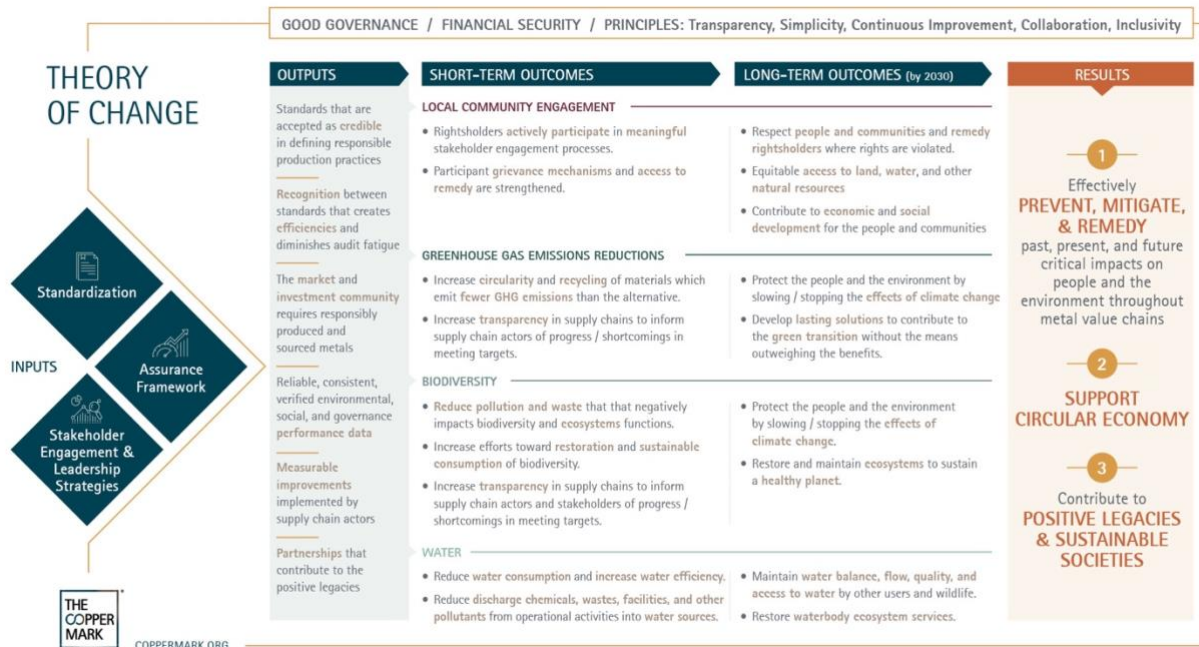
GOOD GOVERNANCE / FINANCIAL SECURITY / PRINCIPLES: Transparency, Simplicity, Continuous Improvement, Collaboration, Inclusivity

THEORY OF CHANGE

Standardization

INPUTS

Assurance Framework

Stakeholder Engagement & Leadership Strategies

OUTPUTS

Standards that are accepted as credible in defining responsible production practices

Recognition between standards that creates efficiencies and diminishes audit fatigue

The market and investment community requires responsibly produced and sourced metals

Reliable, consistent, verified environmental, social, and governance performance data

Measurable improvements implemented by supply chain actors

Partnerships that contribute to the positive legacies

SHORT-TERM OUTCOMES

LONG-TERM OUTCOMES (by 2030)

LOCAL COMMUNITY ENGAGEMENT

• Rightsholders actively participate in meaningful stakeholder engagement processes.

• Participant grievance mechanisms and access to remedy are strengthened.

• Respect people and communities and remedy rightsholders where rights are violated.

• Equitable access to land, water, and other natural resources

• Contribute to economic and social development for the people and communities

GREENHOUSE GAS EMISSIONS REDUCTIONS

• Increase circularity and recycling of materials which emit fewer GHG emissions than the alternative.

• Increase transparency in supply chains to inform supply chain actors of progress / shortcomings in meeting targets.

• Protect the people and the environment by slowing / stopping the effects of climate change

• Develop lasting solutions to contribute to the green transition without the means outweighing the benefits.

BIODIVERSITY

• Reduce pollution and waste that that negatively impacts biodiversity and ecosystems functions.

• Increase efforts toward restoration and sustainable consumption of biodiversity.

• Increase transparency in supply chains to inform supply chain actors and stakeholders of progress / shortcomings in meeting targets.

• Protect the people and the environment by slowing / stopping the effects of climate change.

• Restore and maintain ecosystems to sustain a healthy planet.

WATER

• Reduce water consumption and increase water efficiency.

• Reduce discharge chemicals, wastes, facilities, and other pollutants from operational activities into water sources.

• Maintain water balance, flow, quality, and access to water by other users and wildlife.

• Restore waterbody ecosystem services.

RESULTS

1
Effectively PREVENT, MITIGATE, & REMEDY past, present, and future critical impacts on people and the environment throughout metal value chains

2
SUPPORT CIRCULAR ECONOMY

3
Contribute to POSITIVE LEGACIES & SUSTAINABLE SOCIETIES

THE COPPER MARK

COPPERMARK.ORG